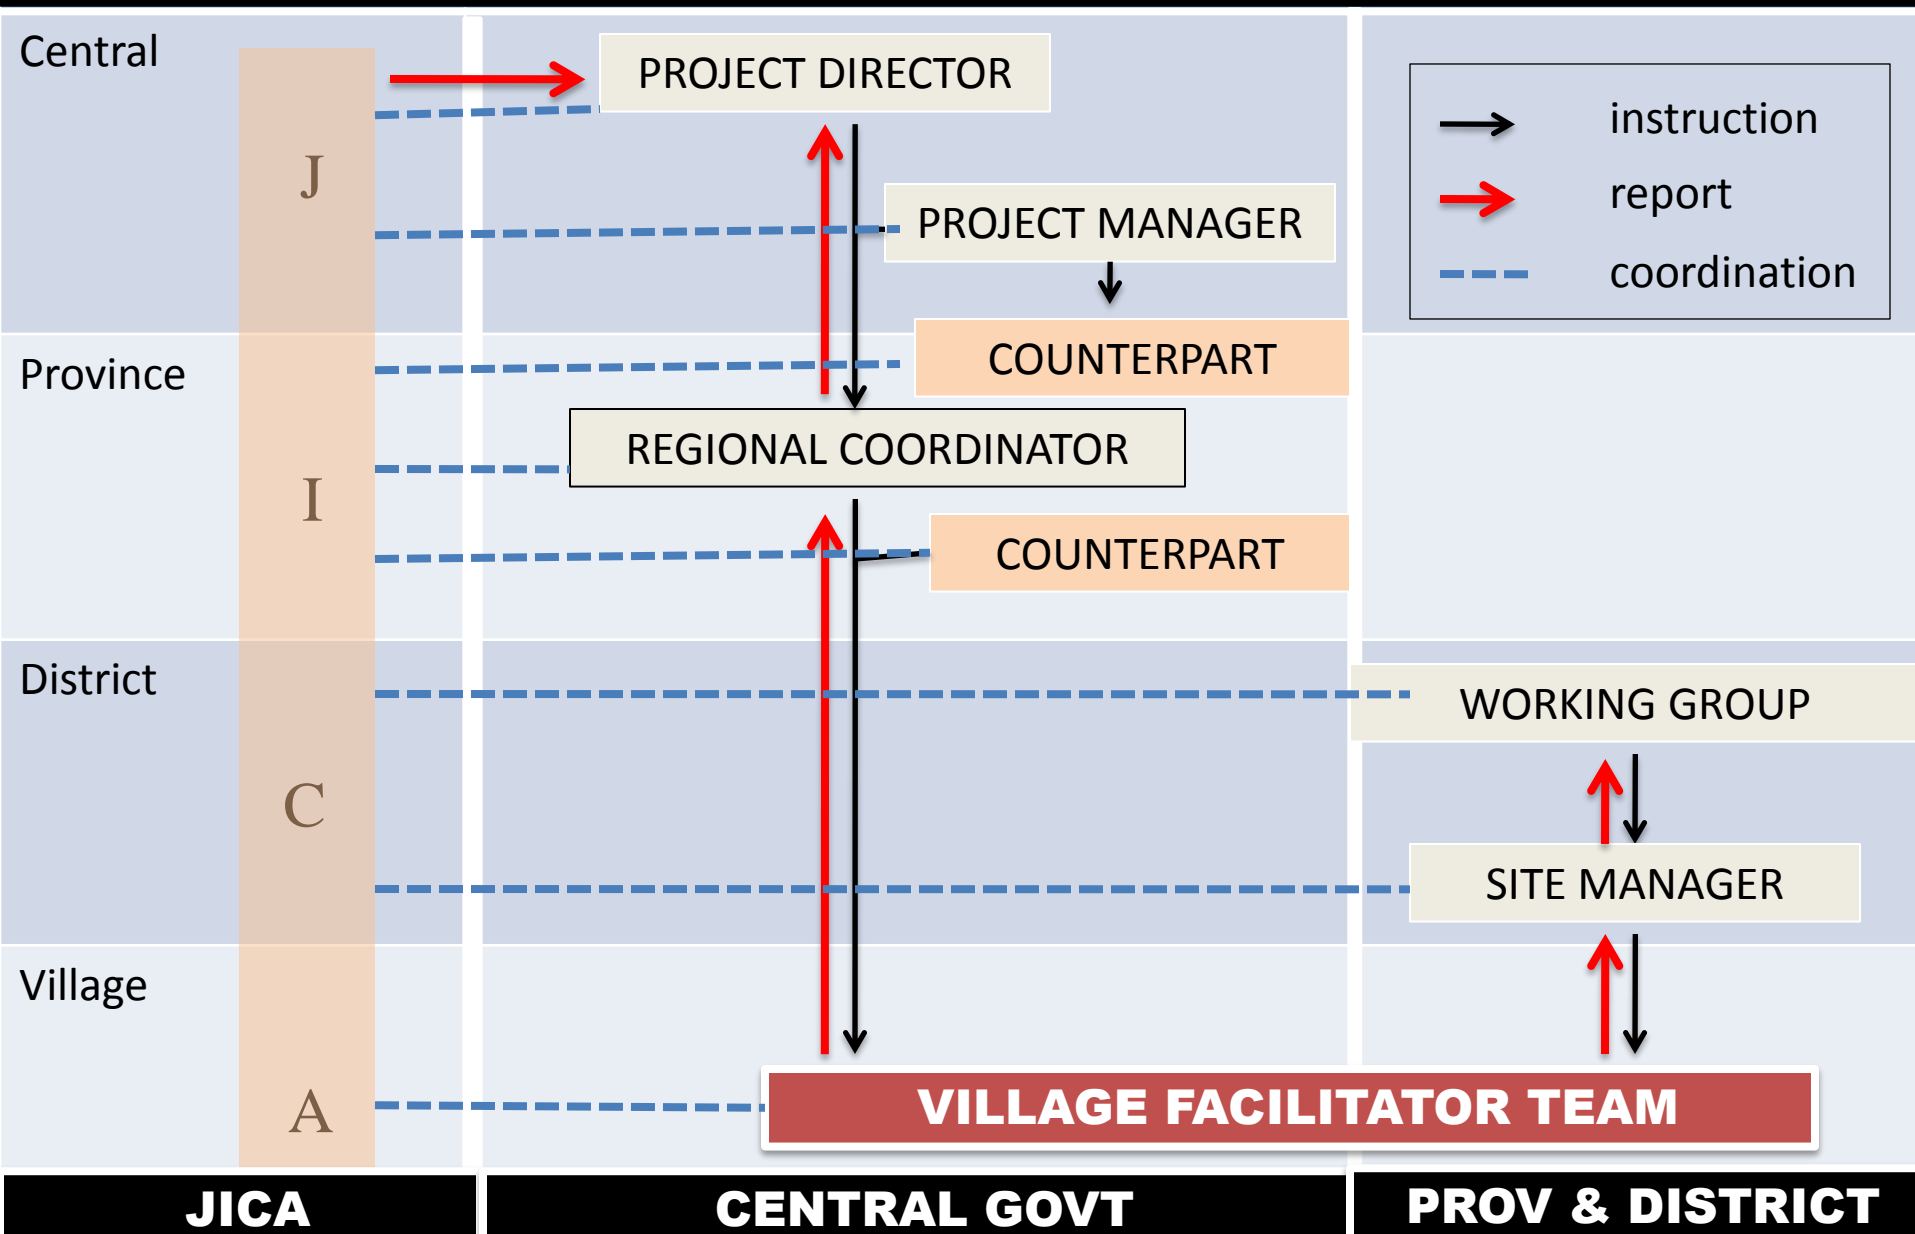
Central

J

PROJECT DIRECTOR

PROJECT MANAGER

instruction

report

coordination

Province

COUNTERPART

REGIONAL COORDINATOR

I

COUNTERPART

District

WORKING GROUP

C

SITE MANAGER

Village

A

VILLAGE FACILITATOR TEAM

JICA

CENTRAL GOVT

PROV & DISTRICT